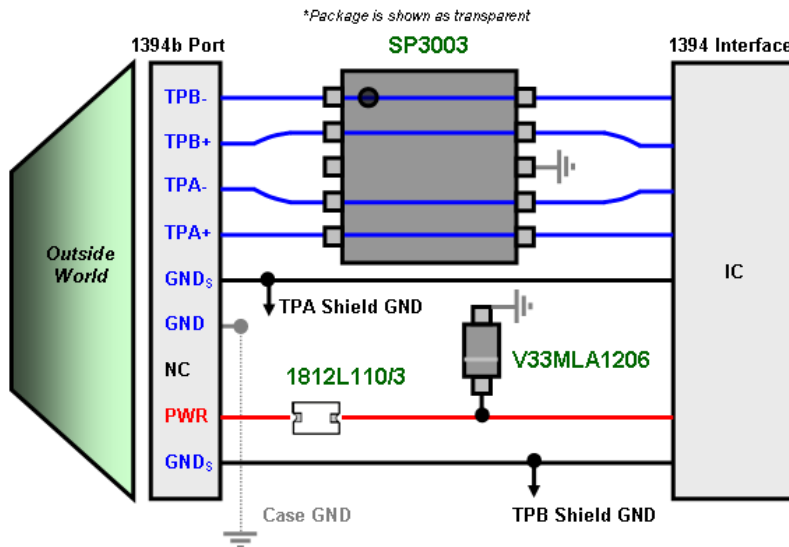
*Package is shown as transparent

1394b Port

SP3003

1394 Interface

Outside World

TPB-

TPB+

TPA-

TPA+

$GND_S$

GND

NC

PWR

$GND_S$

TPA Shield GND

V33MLA1206

1812L110/3

IC

Case GND

TPB Shield GND